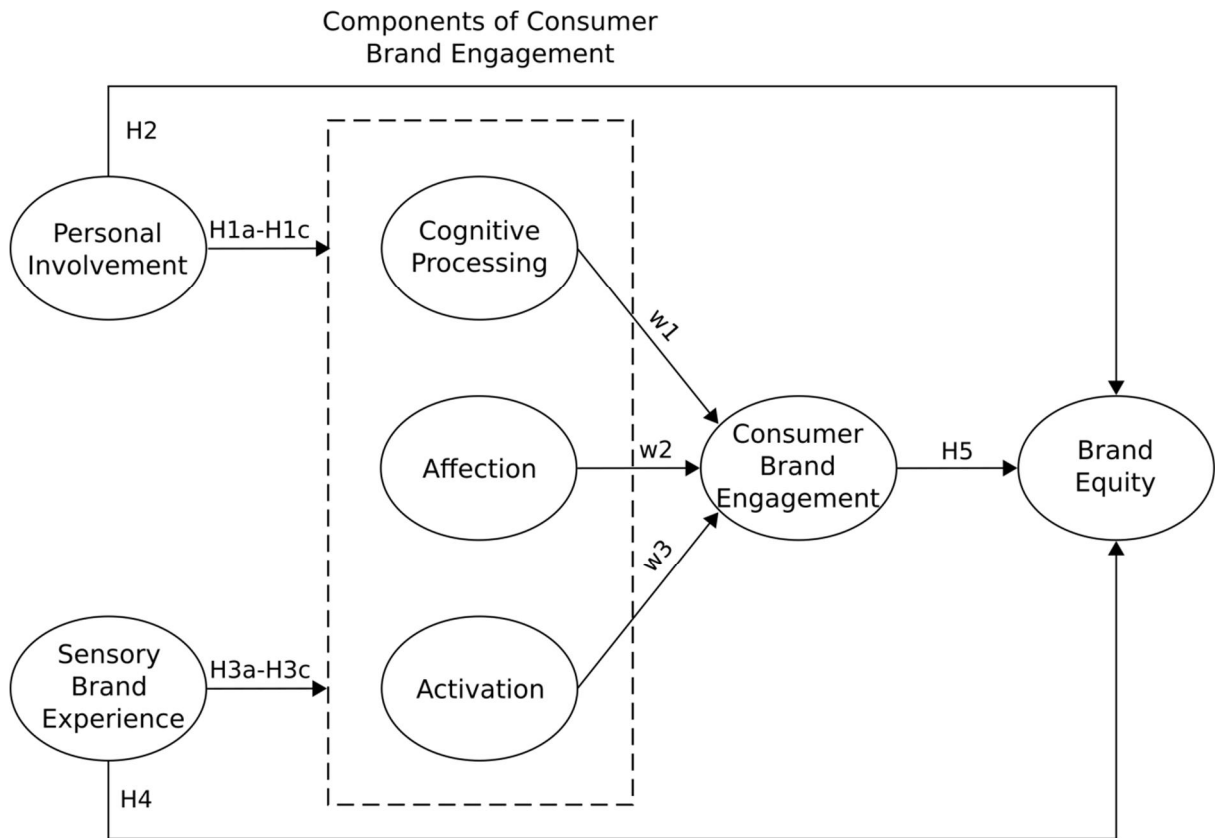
Components of Consumer Brand Engagement

H2

Personal Involvement

H1a-H1c

Cognitive Processing

w1

Affection

w2

Consumer Brand Engagement

H5

Brand Equity

w3

Sensory Brand Experience

H3a-H3c

Activation

H4